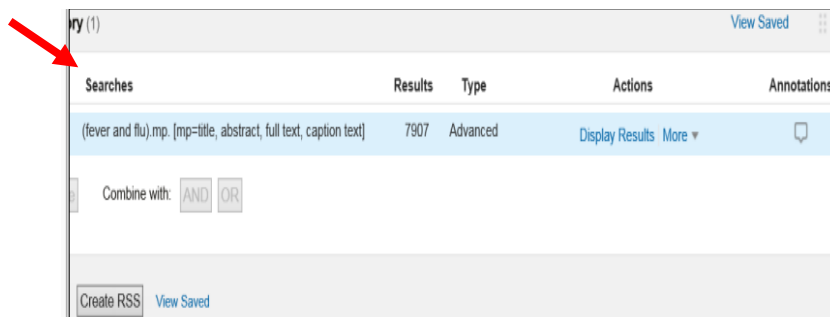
ory (1)

View Saved

| Searches | Results | Type | Actions | Annotations |
|---|---|---|---|---|
| (fever and flu).mp. [mp=title, abstract, full text, caption text] | 7907 | Advanced | Display Results More ▾ | |

e Combine with: AND OR

Create RSS View Saved